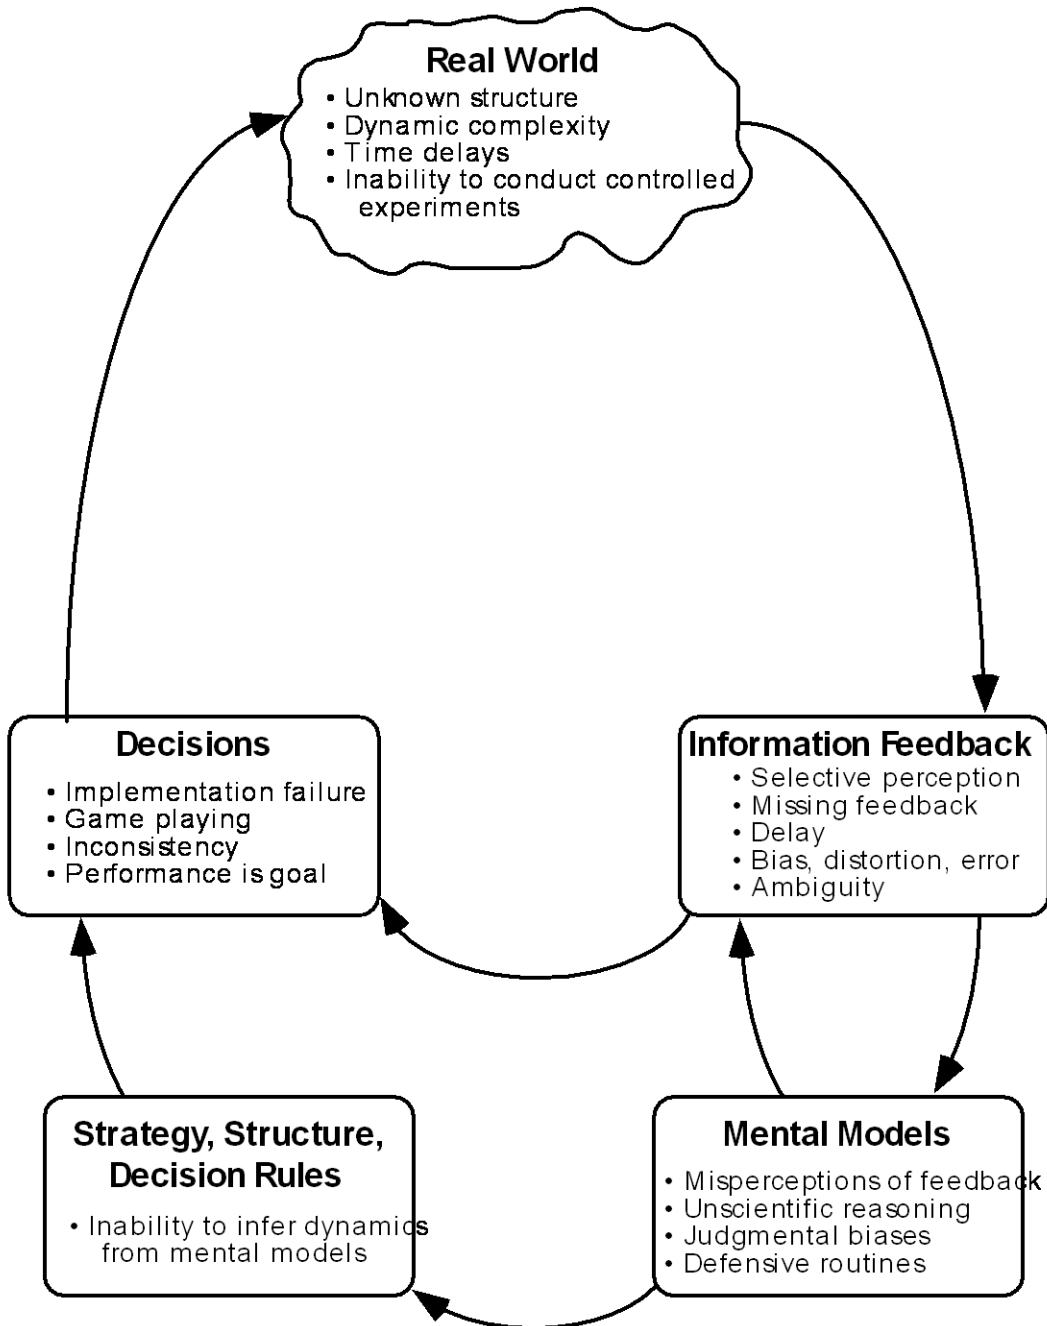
Real World
• Unknown structure
• Dynamic complexity
• Time delays
• Inability to conduct controlled experiments

Decisions
• Implementation failure
• Game playing
• Inconsistency
• Performance is goal

Information Feedback
• Selective perception
• Missing feedback
• Delay
• Bias, distortion, error
• Ambiguity

Strategy, Structure, Decision Rules
• Inability to infer dynamics from mental models

Mental Models
• Misperceptions of feedback
• Unscientific reasoning
• Judgmental biases
• Defensive routines